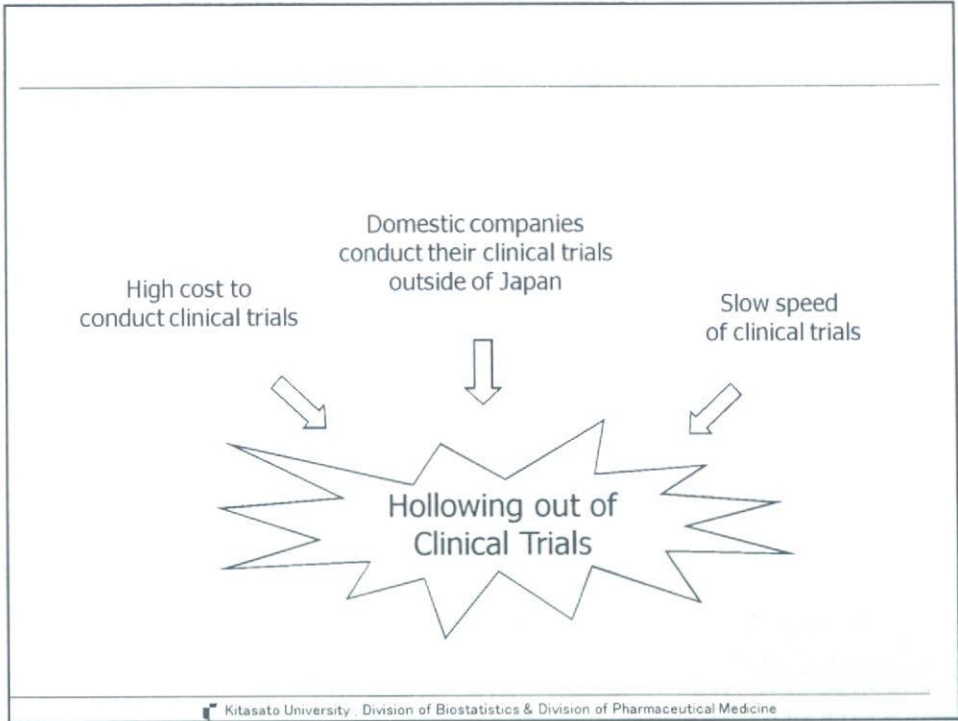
Domestic companies conduct their clinical trials outside of Japan

High cost to conduct clinical trials

Slow speed of clinical trials

Hollowing out of Clinical Trials

Kitasato University , Division of Biostatistics & Division of Pharmaceutical Medicine